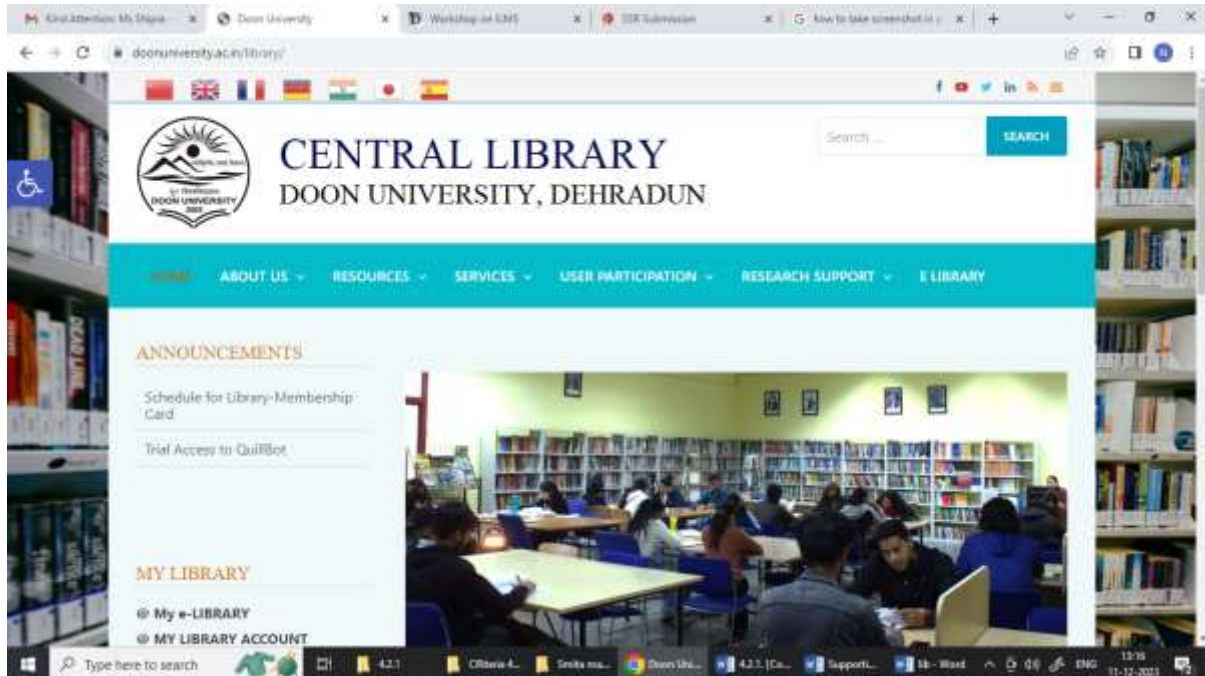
Kind Attention Ms Shipra | Doon University | Workshop on IUMS | SSR Submission | How to take screenshot in | +

doonuniversity.ac.in/library/

Search ... SEARCH

CENTRAL LIBRARY
DOON UNIVERSITY, DEHRADUN

DOON UNIVERSITY

HOME ABOUT US RESOURCES SERVICES USER PARTICIPATION RESEARCH SUPPORT E LIBRARY

ANNOUNCEMENTS

Schedule for Library-Membership Card

Trial Access to QuillBot

MY LIBRARY

My e-LIBRARY

MY LIBRARY ACCOUNT

Type here to search

4.2.1 | Criteria 4... | Smita ma... | Doon Uni... | 4.2.1 (Co... | Supporti... | lib - Word

ENG 13:16 11-12-2021